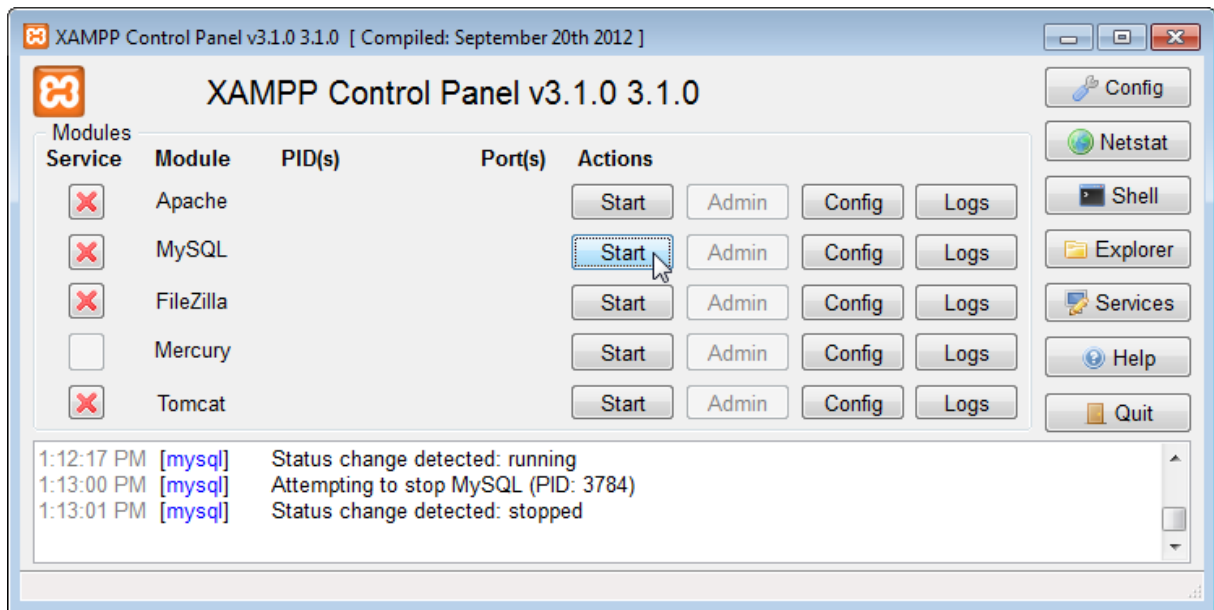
XAMPP Control Panel v3.1.0 3.1.0 [ Compiled: September 20th 2012 ]

XAMPP Control Panel v3.1.0 3.1.0

Config
Netstat
Shell
Explorer
Services
Help
Quit

Modules

| Service | Module | PID(s) | Port(s) | Actions | | | |
|---|---|---|---|---|---|---|---|
| | Apache | | | Start | Admin | Config | Logs |
| | MySQL | | | Start | Admin | Config | Logs |
| | FileZilla | | | Start | Admin | Config | Logs |
| | Mercury | | | Start | Admin | Config | Logs |
| | Tomcat | | | Start | Admin | Config | Logs |

1:12:17 PM [mysql] Status change detected: running
1:13:00 PM [mysql] Attempting to stop MySQL (PID: 3784)
1:13:01 PM [mysql] Status change detected: stopped